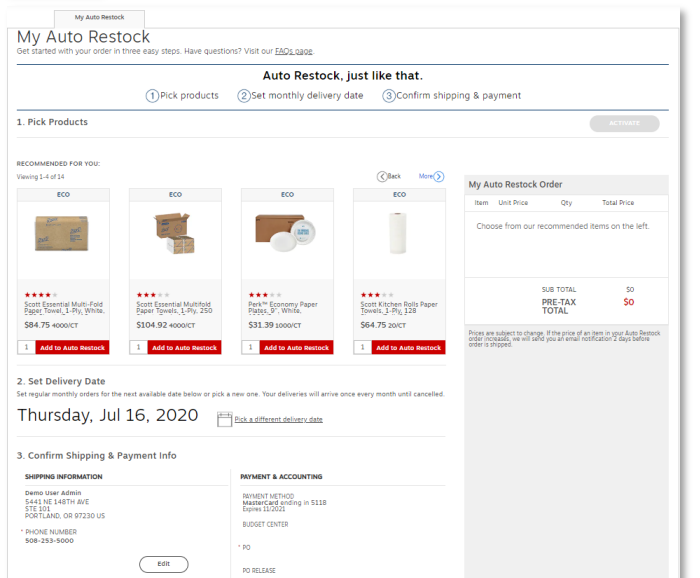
My Auto Restock

My Auto Restock

Get started with your order in three easy steps. Have questions? Visit our FAQs page.

Auto Restock, just like that.

1 Pick products 2 Set monthly delivery date 3 Confirm shipping & payment

1. Pick Products

ACTIVATE

RECOMMENDED FOR YOU:

Viewing 1-4 of 14

Back More

| ECO | ECO | ECO | ECO |
|---|---|---|---|
| Scott Essential Multi-Fold Paper Towel, 1-Ply, White, | Scott Essential Multifold Paper Towels, 1-Ply, 250 | Perk™ Economy Paper Plates, 9", White, | Scott Kitchen Rolls Paper Towels, 1-Ply, 128 |
| $84.75 4000/CT | $104.92 4000/CT | $31.39 1000/CT | $64.75 20/CT |
| 1 Add to Auto Restock | 1 Add to Auto Restock | 1 Add to Auto Restock | 1 Add to Auto Restock |

My Auto Restock Order

| Item | Unit Price | Qty | Total Price |
|---|---|---|---|

Choose from our recommended items on the left.

SUB TOTAL $0

PRE-TAX TOTAL $0

Prices are subject to change. If the price of an item in your Auto Restock order increases, we will send you an email notification 2 days before order is shipped.

2. Set Delivery Date

Set regular monthly orders for the next available date below or pick a new one. Your deliveries will arrive once every month until cancelled.

Thursday, Jul 16, 2020

Pick a different delivery date

3. Confirm Shipping & Payment Info

SHIPPING INFORMATION

Demo User Admin
5441 NE 148TH AVE
STE 101
PORTLAND, OR 97230 US

* PHONE NUMBER
508-253-5000

Edit

PAYMENT & ACCOUNTING

PAYMENT METHOD
MasterCard ending in 5118
Expires 11/2021

BUDGET CENTER

* PO

PO RELEASE